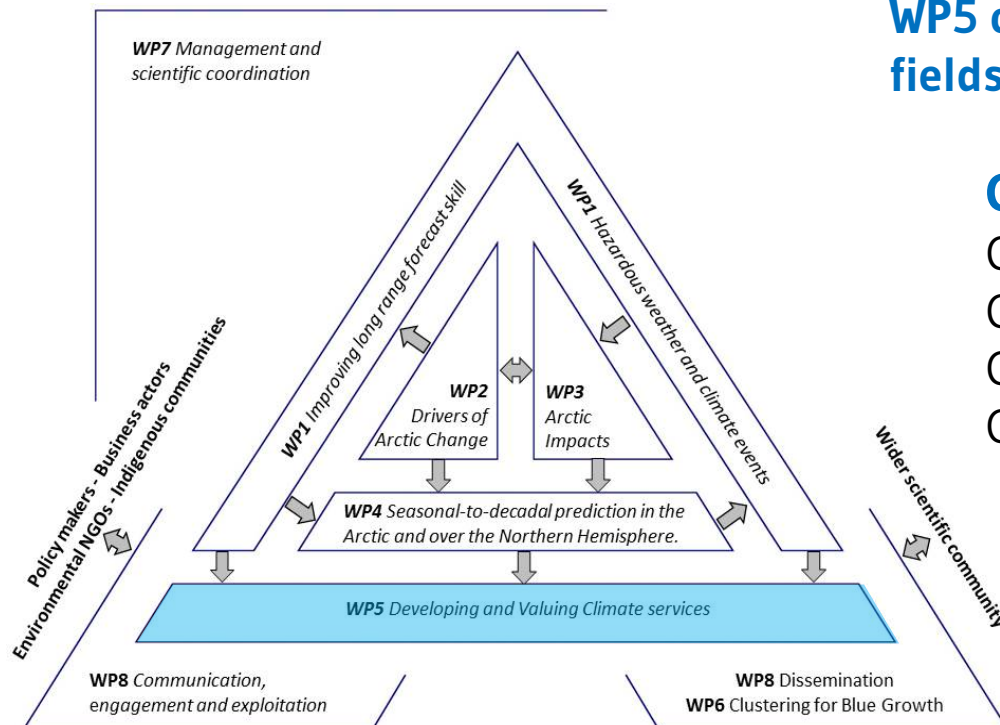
WP5 c
fields

C
C
C
C
C

WP7 Management and scientific coordination

WP1 Improving long range forecast skill

WP1 Hazardous weather and climate events

WP2 Drivers of Arctic Change

WP3 Arctic Impacts

WP4 Seasonal-to-decadal prediction in the Arctic and over the Northern Hemisphere.

WP5 Developing and Valuing Climate services

Policy makers - Business actors
Environmental NGOs - Indigenous communities

Wider scientific community

WP8 Communication, engagement and exploitation

WP8 Dissemination
WP6 Clustering for Blue Growth